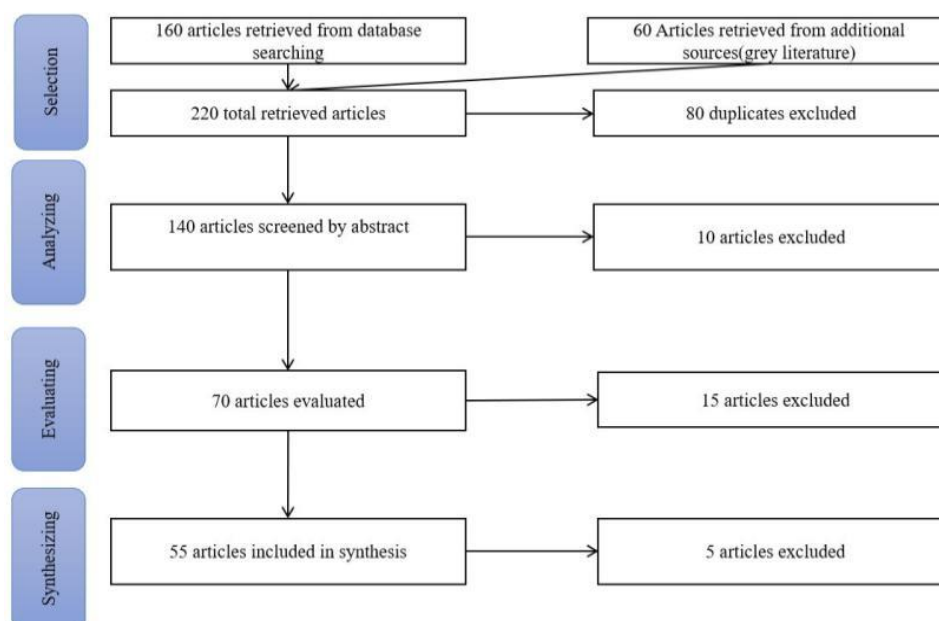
Selection

160 articles retrieved from database searching

60 Articles retrieved from additional sources(grey literature)

220 total retrieved articles

80 duplicates excluded

Analyzing

140 articles screened by abstract

10 articles excluded

Evaluating

70 articles evaluated

15 articles excluded

Synthesizing

55 articles included in synthesis

5 articles excluded